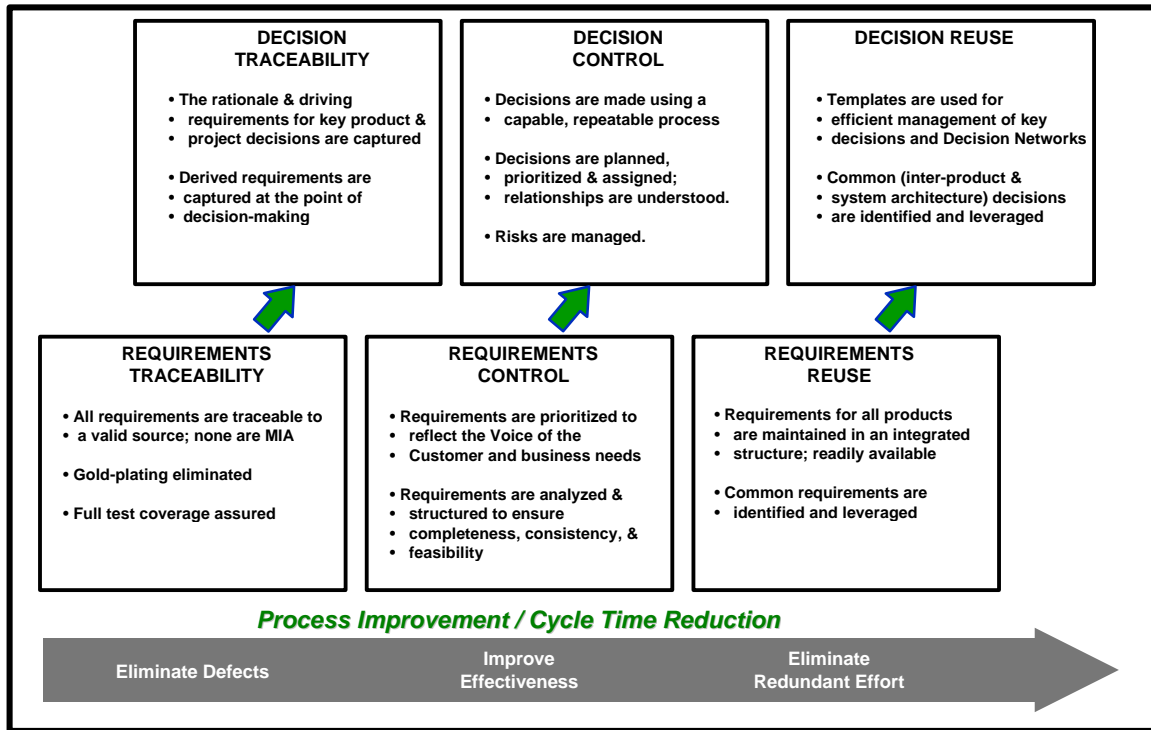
DECISION TRACEABILITY

• The rationale & driving
• requirements for key product &
• project decisions are captured

• Derived requirements are
• captured at the point of
• decision-making

DECISION CONTROL

• Decisions are made using a
• capable, repeatable process

• Decisions are planned,
• prioritized & assigned;
• relationships are understood.

• Risks are managed.

DECISION REUSE

• Templates are used for
• efficient management of key
• decisions and Decision Networks

• Common (inter-product &
• system architecture) decisions
• are identified and leveraged

REQUIREMENTS TRACEABILITY

• All requirements are traceable to
• a valid source; none are MIA

• Gold-plating eliminated

• Full test coverage assured

REQUIREMENTS CONTROL

• Requirements are prioritized to
• reflect the Voice of the
• Customer and business needs

• Requirements are analyzed &
• structured to ensure
• completeness, consistency, &
• feasibility

REQUIREMENTS REUSE

• Requirements for all products
• are maintained in an integrated
• structure; readily available

• Common requirements are
• identified and leveraged

Process Improvement / Cycle Time Reduction

Eliminate Defects

Improve Effectiveness

Eliminate Redundant Effort